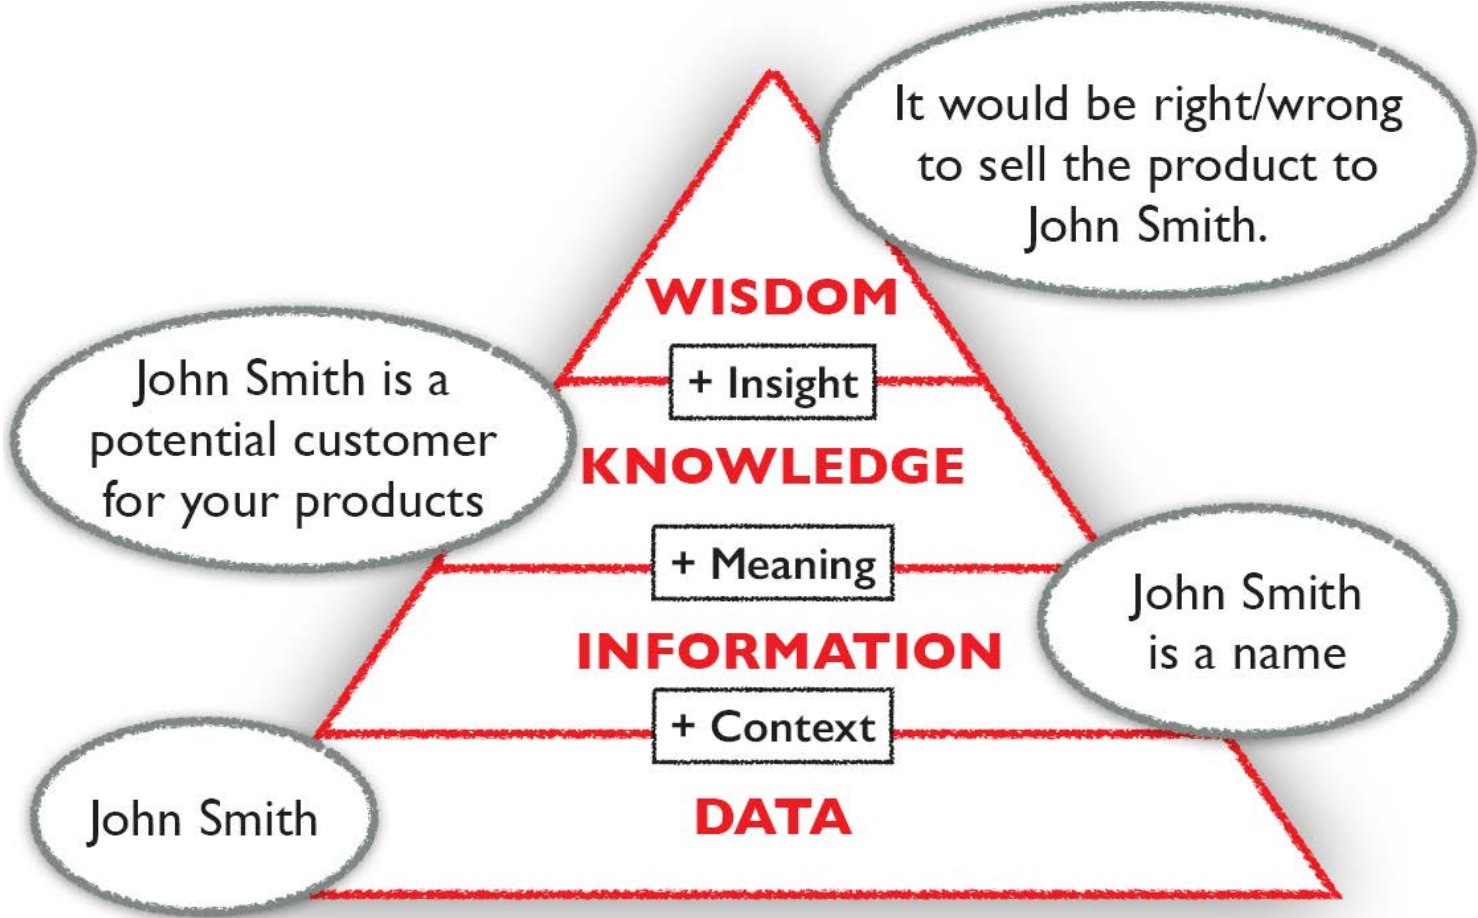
It would be right/wrong to sell the product to John Smith.

WISDOM

+ Insight

John Smith is a potential customer for your products

KNOWLEDGE

+ Meaning

John Smith is a name

INFORMATION

+ Context

John Smith

DATA